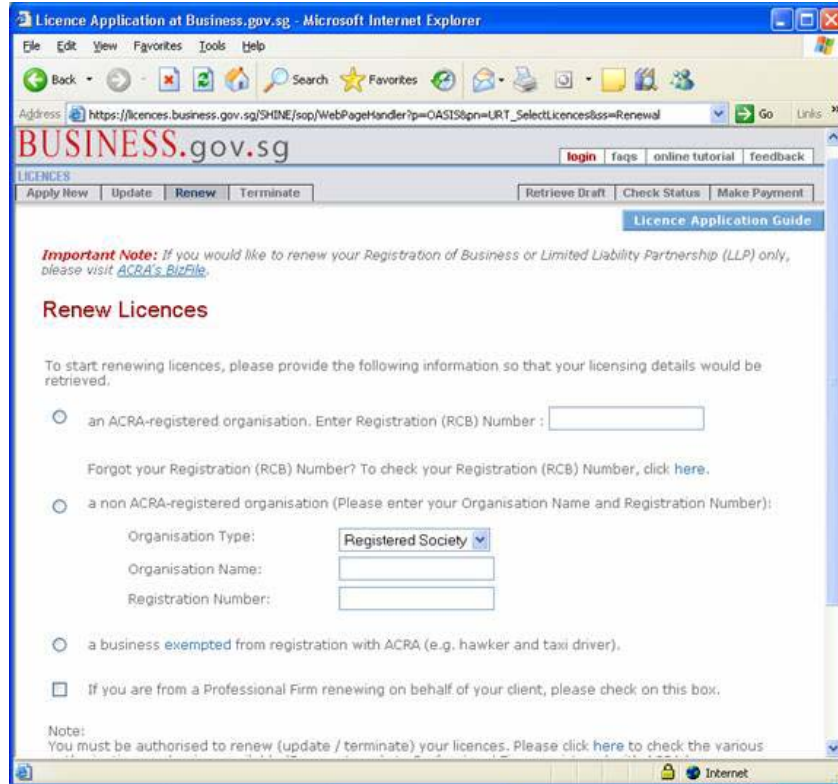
Licence Application at Business.gov.sg - Microsoft Internet Explorer

File Edit View Favorites Tools Help

Back Search Favorites

Address https://licences.business.gov.sg/SHINE/sop/WebPageHandler?p=OASIS&pn=URT_SelectLicences&ss=Renewal Go Links

BUSINESS.gov.sg

login | faqs | online tutorial | feedback

LICENCES

Apply New | Update | Renew | Terminate

Retrieve Draft | Check Status | Make Payment

Licence Application Guide

Important Note: If you would like to renew your Registration of Business or Limited Liability Partnership (LLP) only, please visit ACRA's BizFile.

Renew Licences

To start renewing licences, please provide the following information so that your licensing details would be retrieved.

an ACRA-registered organisation. Enter Registration (RCB) Number :

Forgot your Registration (RCB) Number? To check your Registration (RCB) Number, click here.

a non ACRA-registered organisation (Please enter your Organisation Name and Registration Number):

Organisation Type: Registered Society

Organisation Name:

Registration Number:

a business exempted from registration with ACRA (e.g. hawker and taxi driver).

If you are from a Professional Firm renewing on behalf of your client, please check on this box.

Note:
You must be authorised to renew (update / terminate) your licences. Please click here to check the various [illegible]

Internet